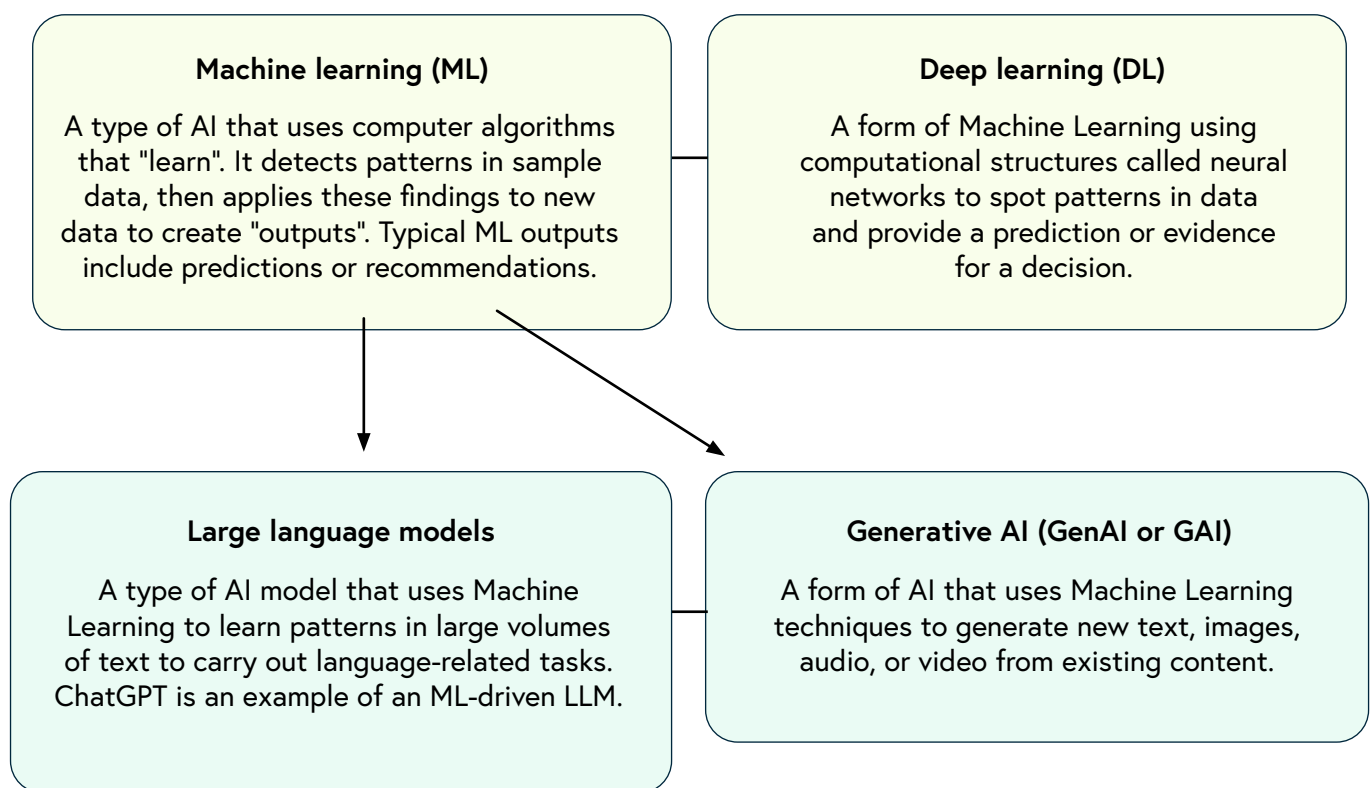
Machine learning (ML)

A type of AI that uses computer algorithms that "learn". It detects patterns in sample data, then applies these findings to new data to create "outputs". Typical ML outputs include predictions or recommendations.

Deep learning (DL)

A form of Machine Learning using computational structures called neural networks to spot patterns in data and provide a prediction or evidence for a decision.

Large language models

A type of AI model that uses Machine Learning to learn patterns in large volumes of text to carry out language-related tasks. ChatGPT is an example of an ML-driven LLM.

Generative AI (GenAI or GAI)

A form of AI that uses Machine Learning techniques to generate new text, images, audio, or video from existing content.